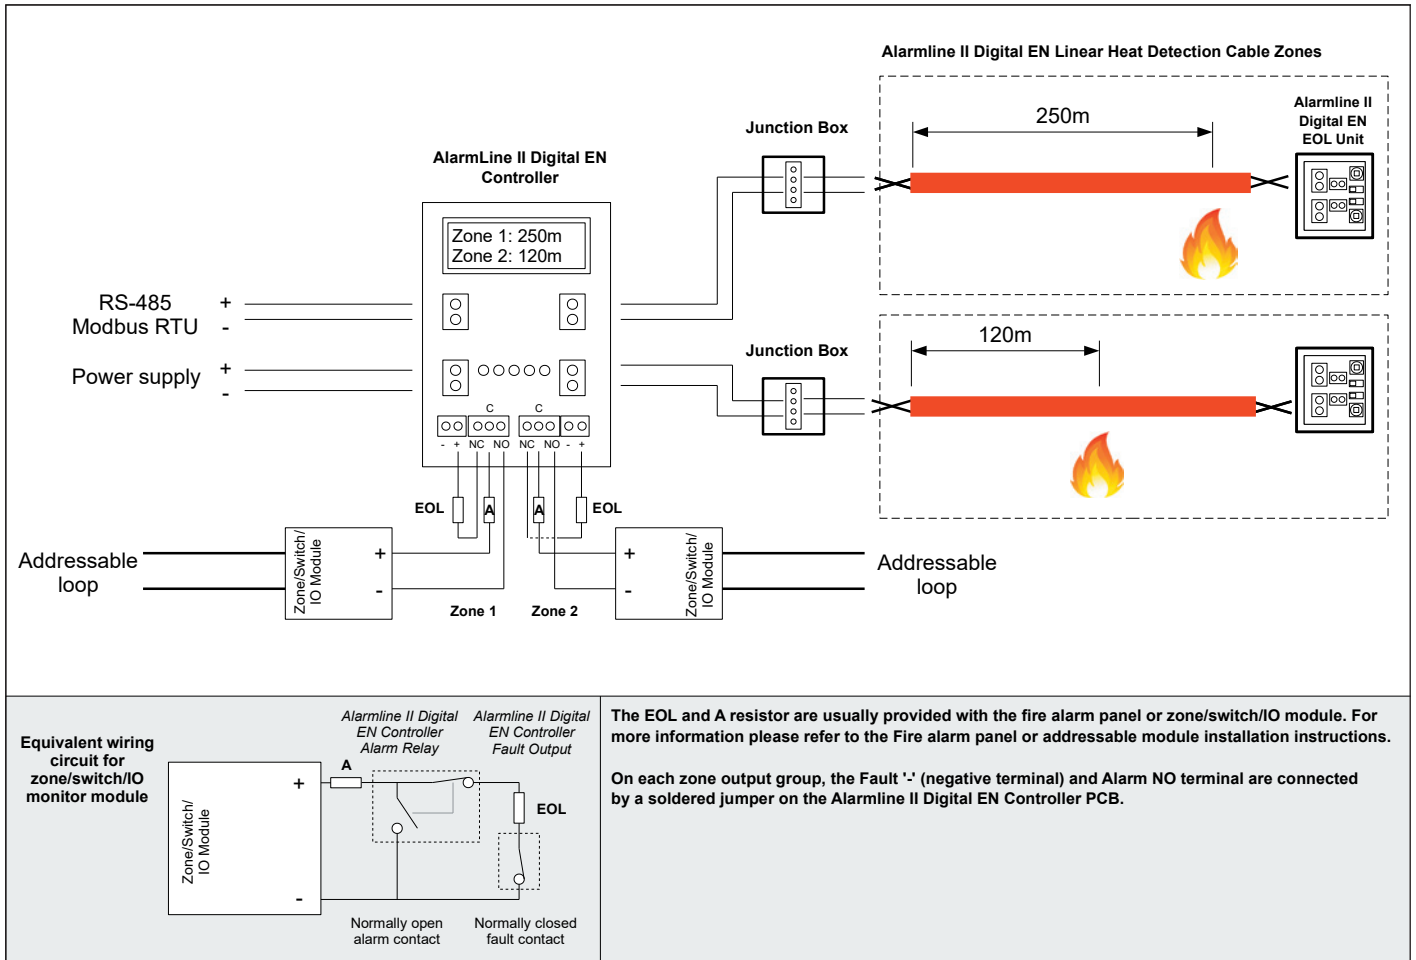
Alarmline II Digital EN Linear Heat Detection Cable Zones

Junction Box

250m

Alarmline II Digital EN EOL Unit

AlarmLine II Digital EN Controller

Zone 1: 250m
Zone 2: 120m

RS-485 Modbus RTU + -

Power supply + -

Junction Box

120m

- + NC NO C NC NO - + C

EOL A A EOL

Addressable loop

Zone/Switch/ IO Module

+ -

Zone 1 Zone 2

+ -

Zone/Switch/ IO Module

Addressable loop

Equivalent wiring circuit for zone/switch/IO monitor module

Alarmline II Digital EN Controller Alarm Relay

Alarmline II Digital EN Controller Fault Output

A

+

Zone/Switch/ IO Module

-

EOL

Normally open alarm contact

Normally closed fault contact

The EOL and A resistor are usually provided with the fire alarm panel or zone/switch/IO module. For more information please refer to the Fire alarm panel or addressable module installation instructions.

On each zone output group, the Fault '-' (negative terminal) and Alarm NO terminal are connected by a soldered jumper on the Alarmline II Digital EN Controller PCB.